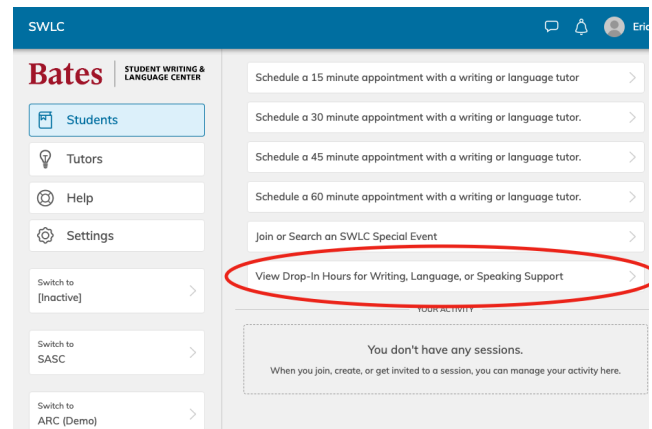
SWLC

Eric

Bates | STUDENT WRITING & LANGUAGE CENTER

Students

Tutors

Help

Settings

Switch to
[Inactive]

Switch to
SASC

Switch to
ARC (Demo)

Schedule a 15 minute appointment with a writing or language tutor

Schedule a 30 minute appointment with a writing or language tutor.

Schedule a 45 minute appointment with a writing or language tutor.

Schedule a 60 minute appointment with a writing or language tutor.

Join or Search an SWLC Special Event

View Drop-In Hours for Writing, Language, or Speaking Support

YOUR ACTIVITY

You don't have any sessions.

When you join, create, or get invited to a session, you can manage your activity here.